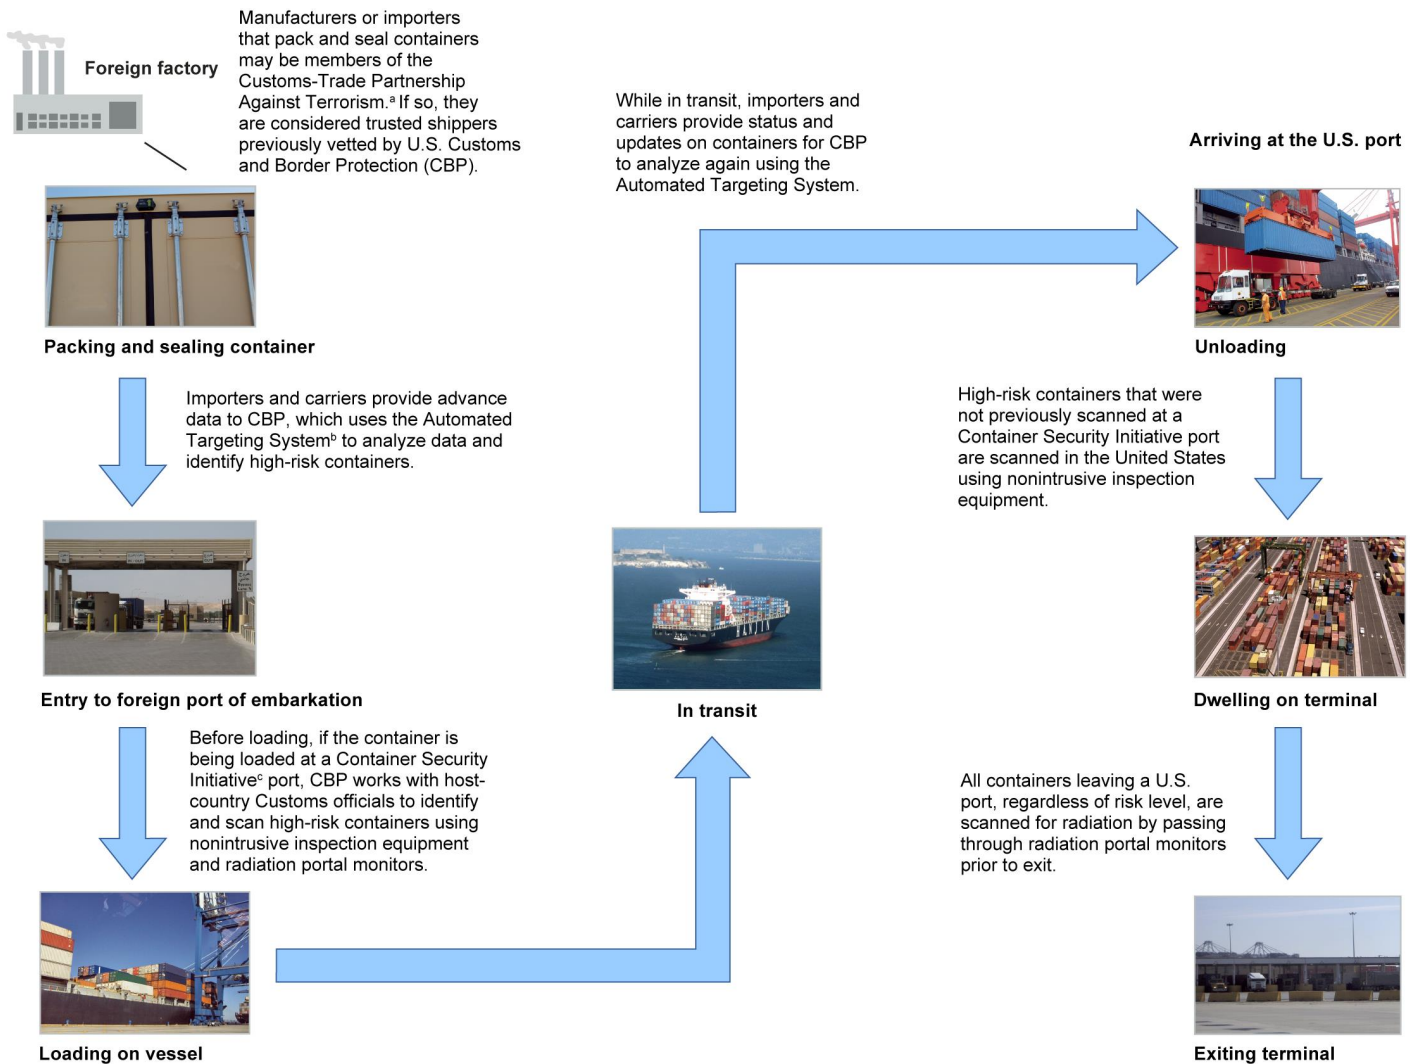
Foreign factory

Manufacturers or importers that pack and seal containers may be members of the Customs-Trade Partnership Against Terrorism.$^a$ If so, they are considered trusted shippers previously vetted by U.S. Customs and Border Protection (CBP).

Packing and sealing container

Importers and carriers provide advance data to CBP, which uses the Automated Targeting System$^b$ to analyze data and identify high-risk containers.

Entry to foreign port of embarkation

Before loading, if the container is being loaded at a Container Security Initiative$^c$ port, CBP works with host-country Customs officials to identify and scan high-risk containers using nonintrusive inspection equipment and radiation portal monitors.

Loading on vessel

While in transit, importers and carriers provide status and updates on containers for CBP to analyze again using the Automated Targeting System.

In transit

Arriving at the U.S. port

Unloading

High-risk containers that were not previously scanned at a Container Security Initiative port are scanned in the United States using nonintrusive inspection equipment.

Dwelling on terminal

All containers leaving a U.S. port, regardless of risk level, are scanned for radiation by passing through radiation portal monitors prior to exit.

Exiting terminal